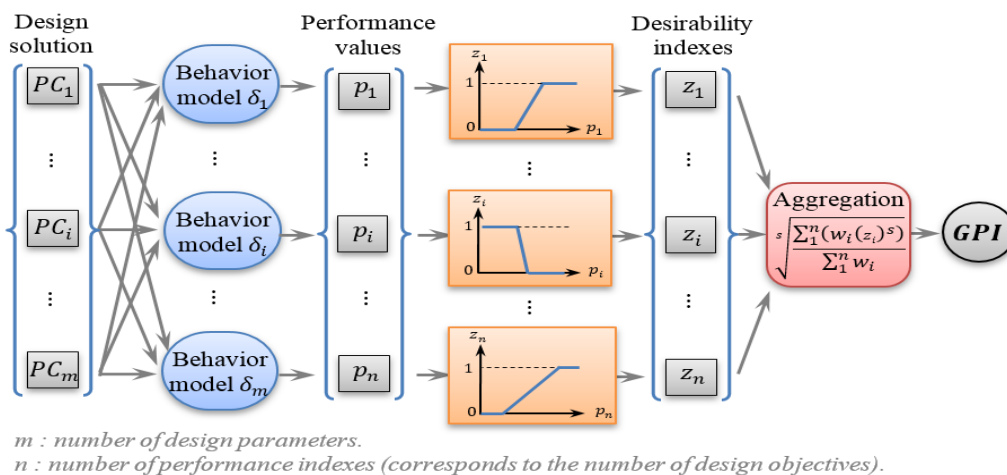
Design solution

$PC_1$

⋮

$PC_i$

⋮

$PC_m$

Behavior model $\delta_1$

⋮

Behavior model $\delta_i$

⋮

Behavior model $\delta_m$

Performance values

$p_1$

⋮

$p_i$

⋮

$p_n$

$z_1$
1
0
$p_1$

⋮

$z_i$
1
0
$p_i$

⋮

$z_n$
1
0
$p_n$

Desirability indexes

$z_1$

⋮

$z_i$

⋮

$z_n$

Aggregation
$\sqrt[s]{\frac{\sum_1^n (w_i (z_i)^s)}{\sum_1^n w_i}}$

$GPI$

$m$ : number of design parameters.
$n$ : number of performance indexes (corresponds to the number of design objectives).